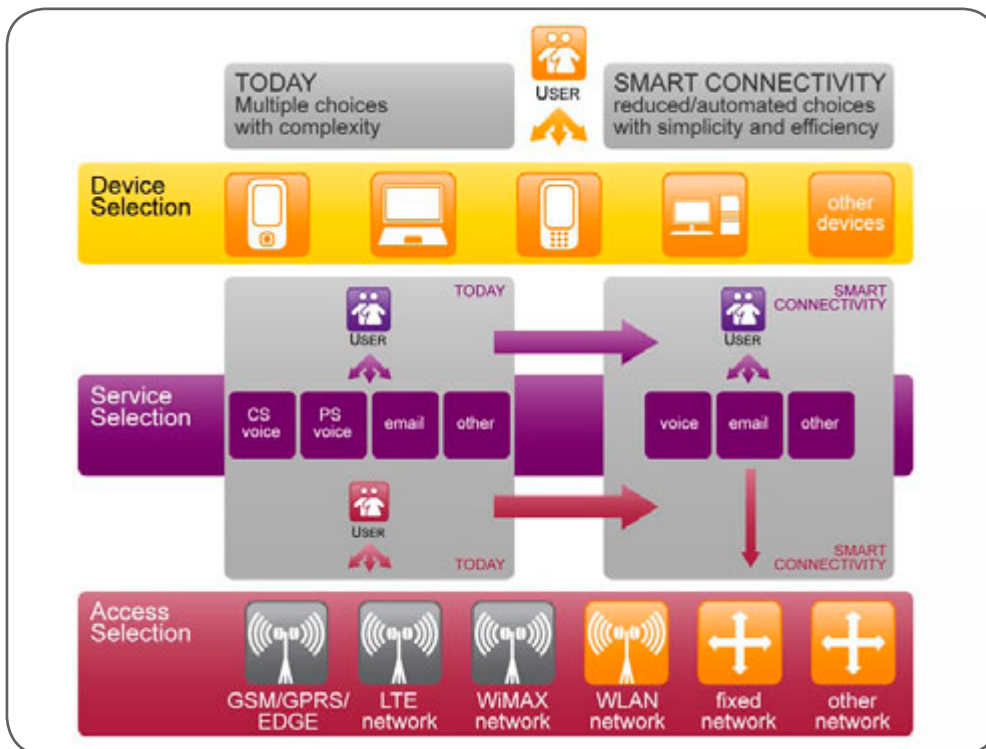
TODAY
Multiple choices with complexity

USER

SMART CONNECTIVITY
reduced/automated choices with simplicity and efficiency

Device Selection

other devices

TODAY

USER

SMART CONNECTIVITY

USER

Service Selection

CS voice

PS voice

email

other

voice

email

other

USER

TODAY

SMART CONNECTIVITY

Access Selection

GSM/GPRS/ EDGE

LTE network

WiMAX network

WLAN network

fixed network

other network